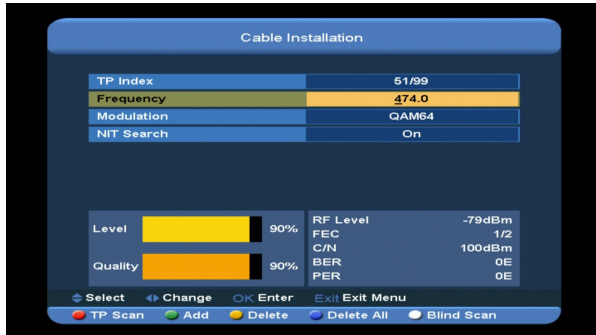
Cable Installation

| TP Index | 51/99 |
|---|---|
| Frequency | 474.0 |
| Modulation | QAM64 |
| NIT Search | On |

Level 90%
Quality 90%

| RF Level | -79dBm |
|---|---|
| FEC | 1/2 |
| C/N | 100dBm |
| BER | 0E |
| PER | 0E |

Select Change OK Enter Exit Exit Menu

TP Scan Add Delete Delete All Blind Scan